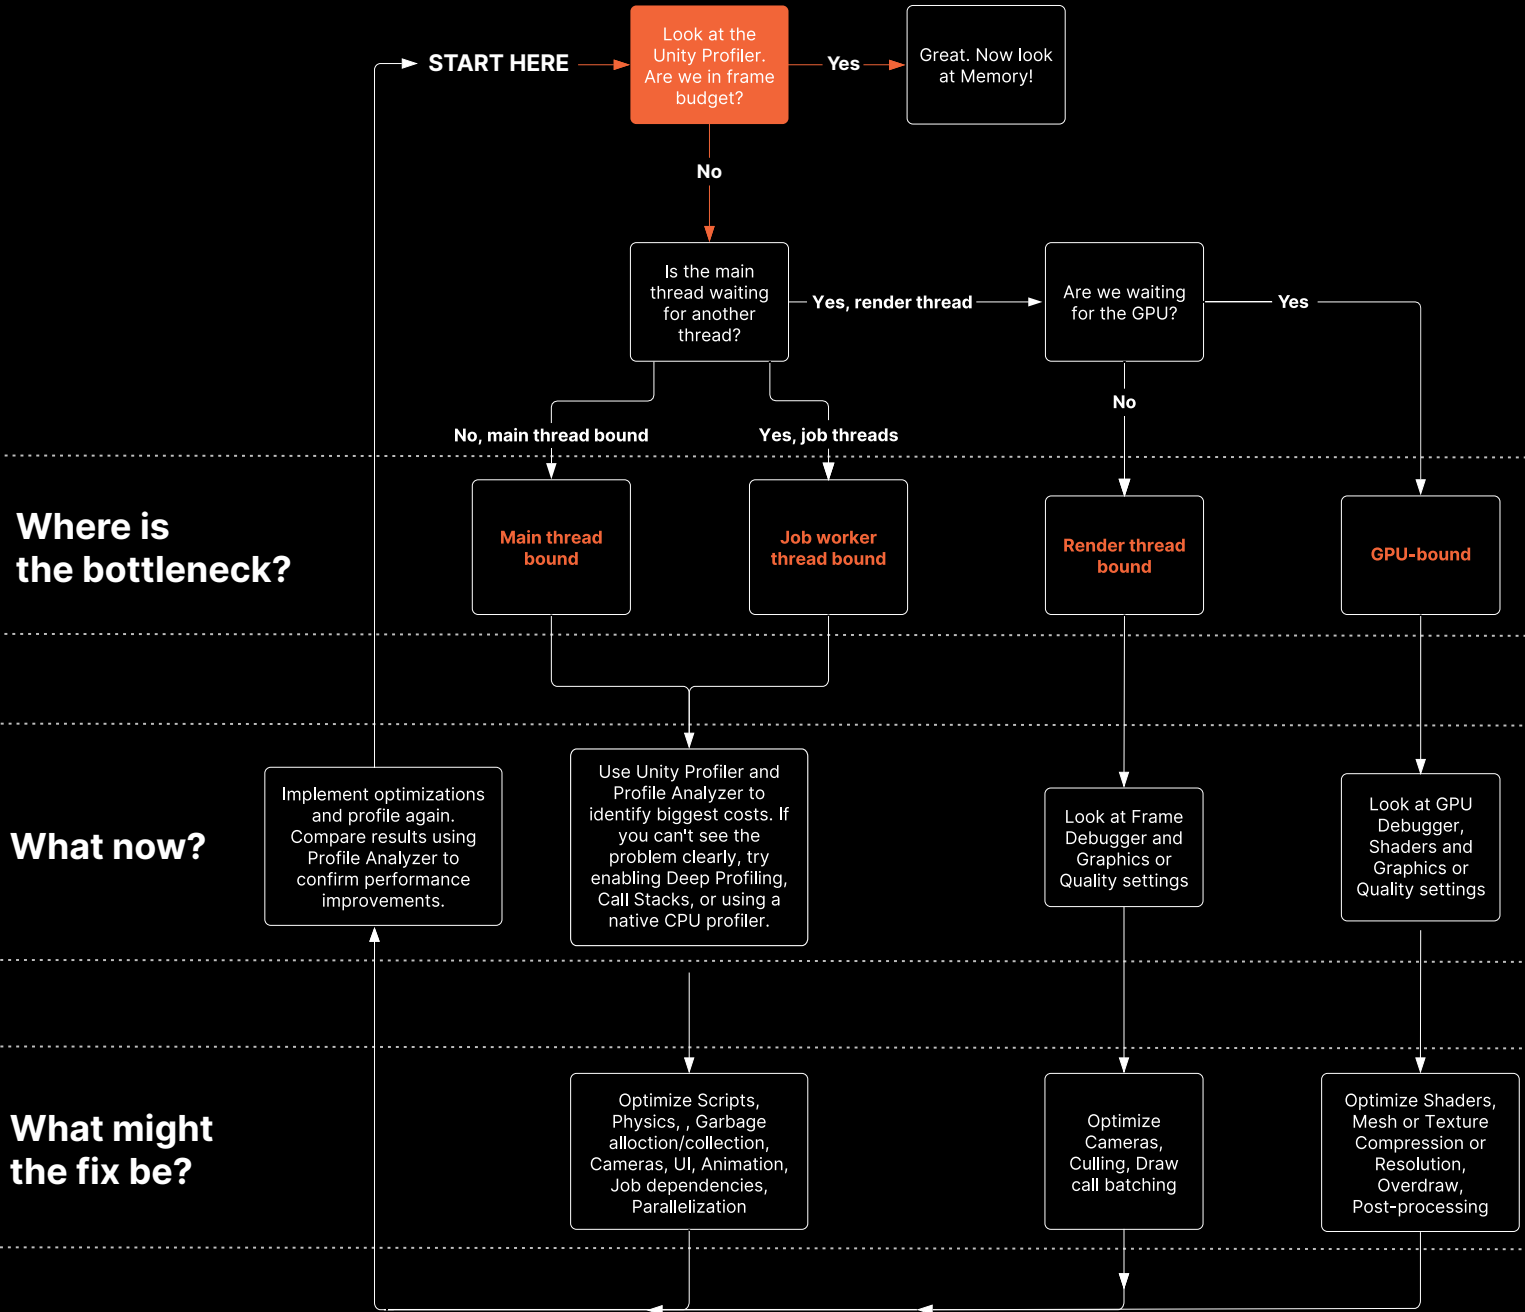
START HERE

Look at the Unity Profiler. Are we in frame budget?

Yes

Great. Now look at Memory!

No

Is the main thread waiting for another thread?

Yes, render thread

Are we waiting for the GPU?

Yes

No

No, main thread bound

Yes, job threads

Where is the bottleneck?

Main thread bound

Job worker thread bound

Render thread bound

GPU-bound

What now?

Implement optimizations and profile again. Compare results using Profile Analyzer to confirm performance improvements.

Use Unity Profiler and Profile Analyzer to identify biggest costs. If you can't see the problem clearly, try enabling Deep Profiling, Call Stacks, or using a native CPU profiler.

Look at Frame Debugger and Graphics or Quality settings

Look at GPU Debugger, Shaders and Graphics or Quality settings

What might the fix be?

Optimize Scripts, Physics, , Garbage allction/collection, Cameras, UI, Animation, Job dependencies, Parallelization

Optimize Cameras, Culling, Draw call batching

Optimize Shaders, Mesh or Texture Compression or Resolution, Overdraw, Post-processing